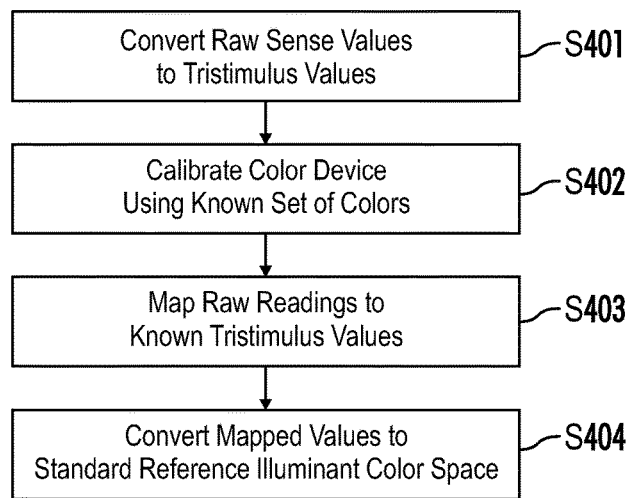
Convert Raw Sense Values to Tristimulus Values

S401

Calibrate Color Device Using Known Set of Colors

S402

Map Raw Readings to Known Tristimulus Values

S403

Convert Mapped Values to Standard Reference Illuminant Color Space

S404